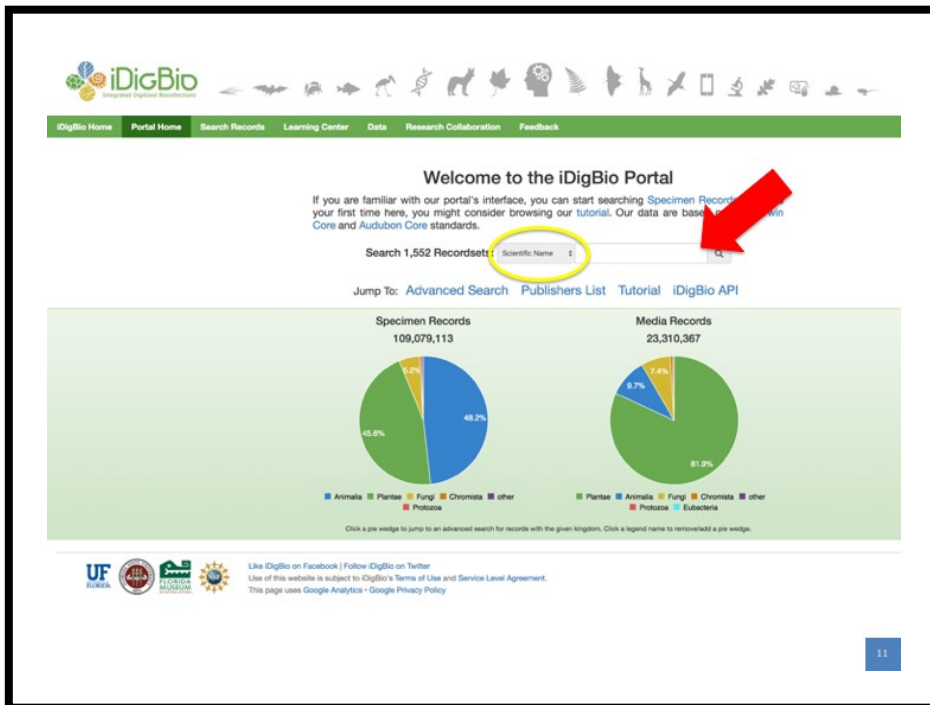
iDigBio
Integrated Digitized Biocollections

iDigBio Home Portal Home Search Records Learning Center Data Research Collaboration Feedback

Welcome to the iDigBio Portal

If you are familiar with our portal's interface, you can start searching Specimen Record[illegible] your first time here, you might consider browsing our tutorial. Our data are base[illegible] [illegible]win Core and Audubon Core standards.

Search 1,552 Recordsets: Scientific Name

Jump To: Advanced Search Publishers List Tutorial iDigBio API

Specimen Records
109,079,113

5.2%
45.6%
48.2%

Animalia Plantae Fungi Chromista other Protozoa

Media Records
23,310,367

9.7%
7.4%
81.9%

Plantae Animalia Fungi Chromista other Protozoa Eubacteria

Click a pie wedge to jump to an advanced search for records with the given kingdom. Click a legend name to remove/add a pie wedge.

UF FLORIDA
FLORIDA MUSEUM

Like iDigBio on Facebook | Follow iDigBio on Twitter
Use of this website is subject to iDigBio's Terms of Use and Service Level Agreement.
This page uses Google Analytics - Google Privacy Policy

11